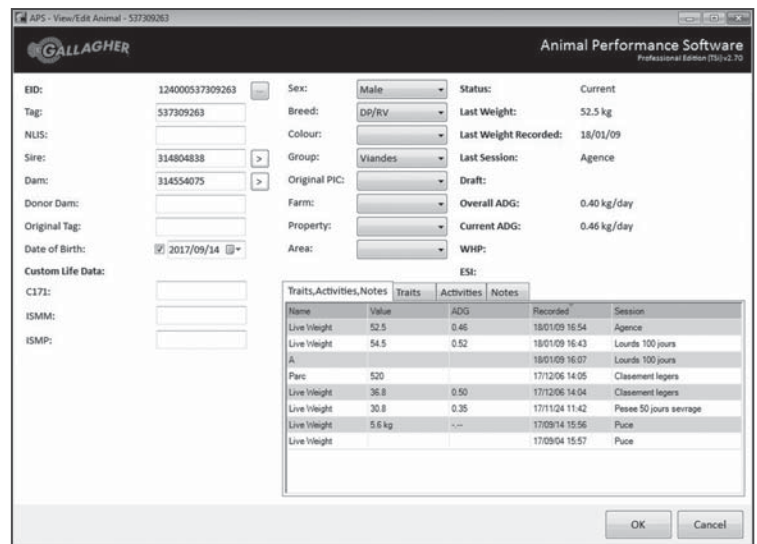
APS - View/Edit Animal - 537309263

GALLAGHER

Animal Performance Software
Professional Edition (TSi) v2.70

EID: 124000537309263 ...
Tag: 537309263
NLIS:
Sire: 314804838 >
Dam: 314554075 >
Donor Dam:
Original Tag:
Date of Birth: 2017/09/14
Custom Life Data:
C171:
ISMM:
ISMP:

Sex: Male
Breed: DP/RV
Colour:
Group: Viandes
Original PIC:
Farm:
Property:
Area:

Status: Current
Last Weight: 52.5 kg
Last Weight Recorded: 18/01/09
Last Session: Agence
Draft:
Overall ADG: 0.40 kg/day
Current ADG: 0.46 kg/day
WHP:
ESI:

Traits,Activities,Notes | Traits | Activities | Notes

| Name | Value | ADG | Recorded | Session |
|---|---|---|---|---|
| Live Weight | 52.5 | 0.46 | 18/01/09 16:54 | Agence |
| Live Weight | 54.5 | 0.52 | 18/01/09 16:43 | Lourds 100 jours |
| A | | | 18/01/09 16:07 | Lourds 100 jours |
| Parc | 520 | | 17/12/06 14:05 | Classement legers |
| Live Weight | 36.8 | 0.50 | 17/12/06 14:04 | Classement legers |
| Live Weight | 30.8 | 0.35 | 17/11/24 11:42 | Pesee 50 jours sevrage |
| Live Weight | 5.6 kg | -.-- | 17/09/14 15:56 | Puce |
| Live Weight | | | 17/09/04 15:57 | Puce |

OK Cancel